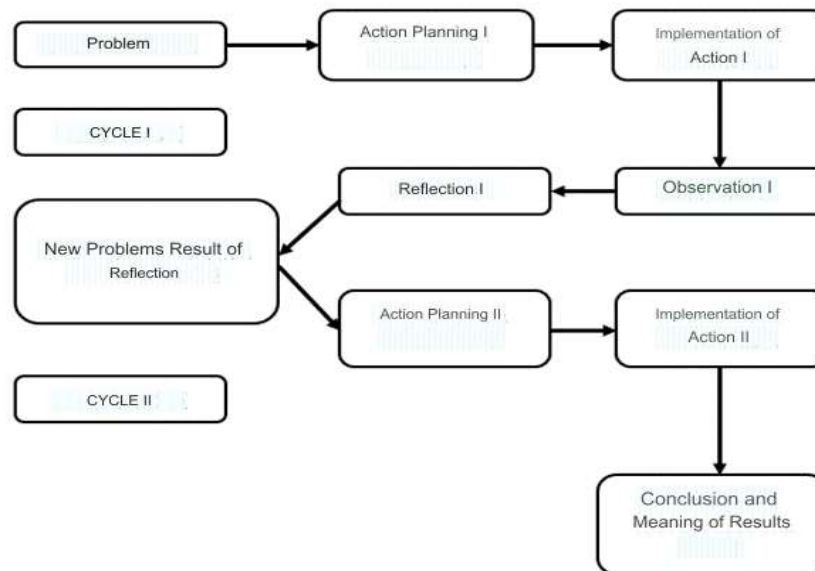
Problem

Action Planning I

Implementation of Action I

CYCLE I

Reflection I

Observation I

New Problems Result of Reflection

Action Planning II

Implementation of Action II

CYCLE II

Conclusion and Meaning of Results